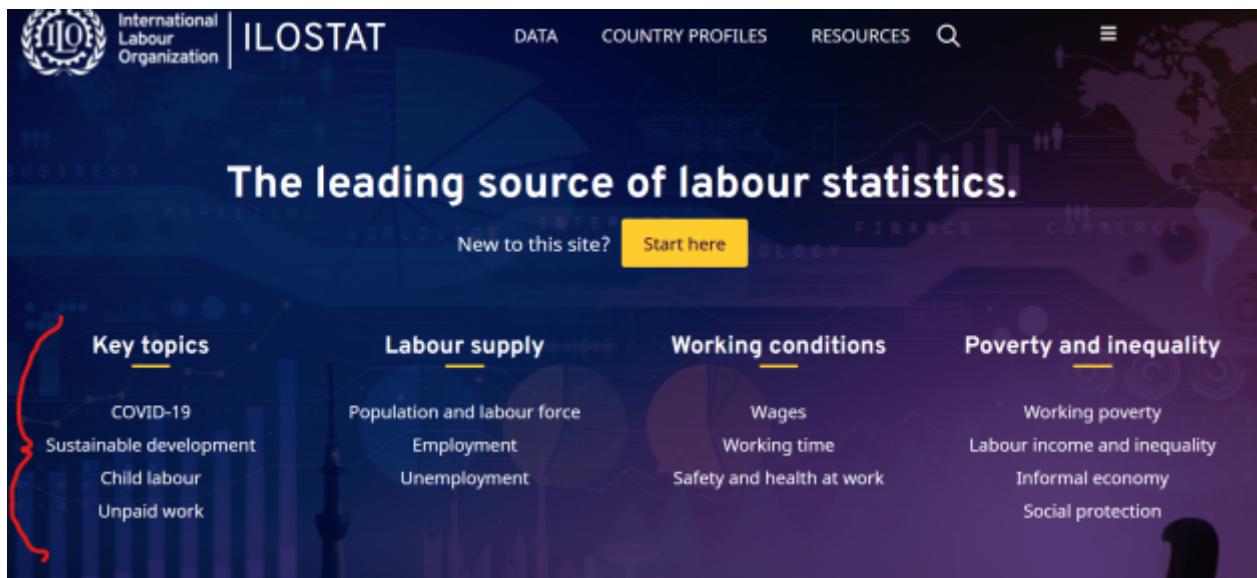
ILO International Labour Organization | ILOSTAT

DATA COUNTRY PROFILES RESOURCES

The leading source of labour statistics.

New to this site? Start here

Key topics

COVID-19
Sustainable development
Child labour
Unpaid work

Labour supply

Population and labour force
Employment
Unemployment

Working conditions

Wages
Working time
Safety and health at work

Poverty and inequality

Working poverty
Labour income and inequality
Informal economy
Social protection